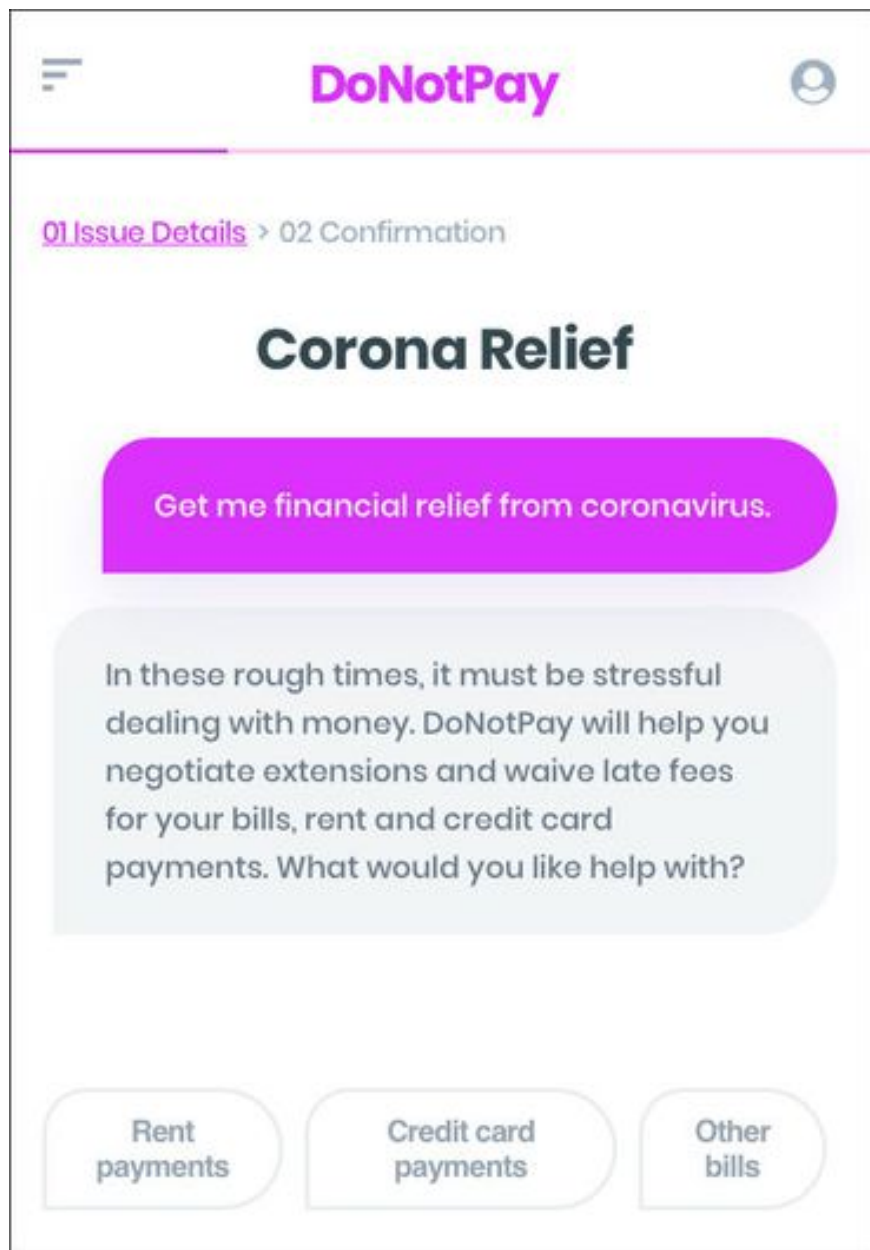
DoNotPay

01 Issue Details > 02 Confirmation

Corona Relief

Get me financial relief from coronavirus.

In these rough times, it must be stressful dealing with money. DoNotPay will help you negotiate extensions and waive late fees for your bills, rent and credit card payments. What would you like help with?

Rent payments

Credit card payments

Other bills